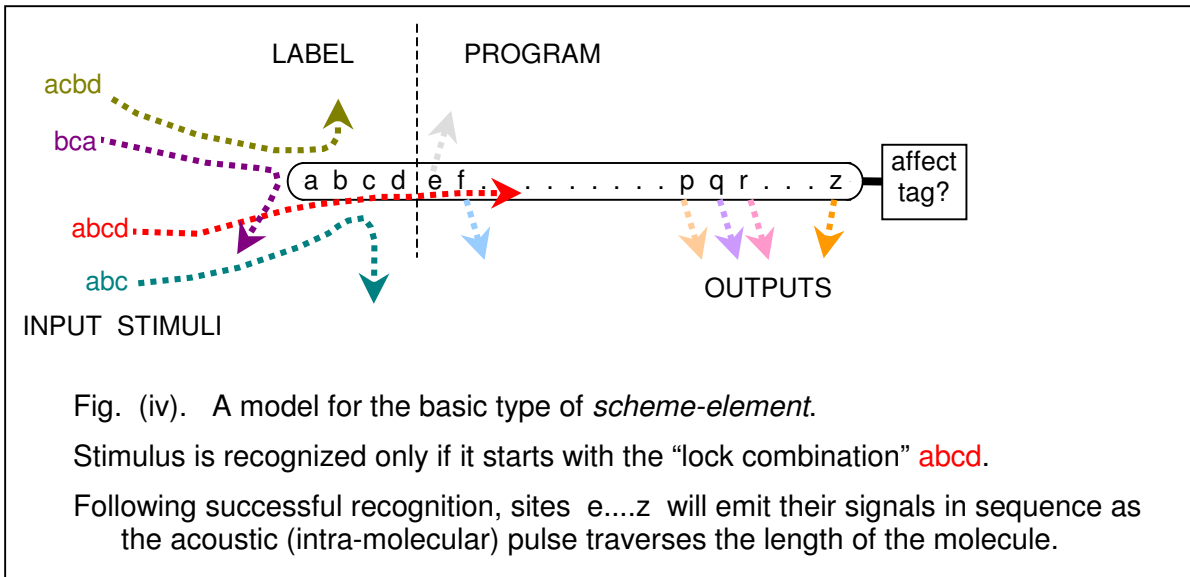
LABEL

PROGRAM

acbd

bca

abcd

abc

INPUT STIMULI

a b c d e f . . . . . . . . . p q r . . . z

affect tag?

OUTPUTS

Fig. (iv). A model for the basic type of *scheme-element*.

Stimulus is recognized only if it starts with the “lock combination” abcd.

Following successful recognition, sites e....z will emit their signals in sequence as the acoustic (intra-molecular) pulse traverses the length of the molecule.